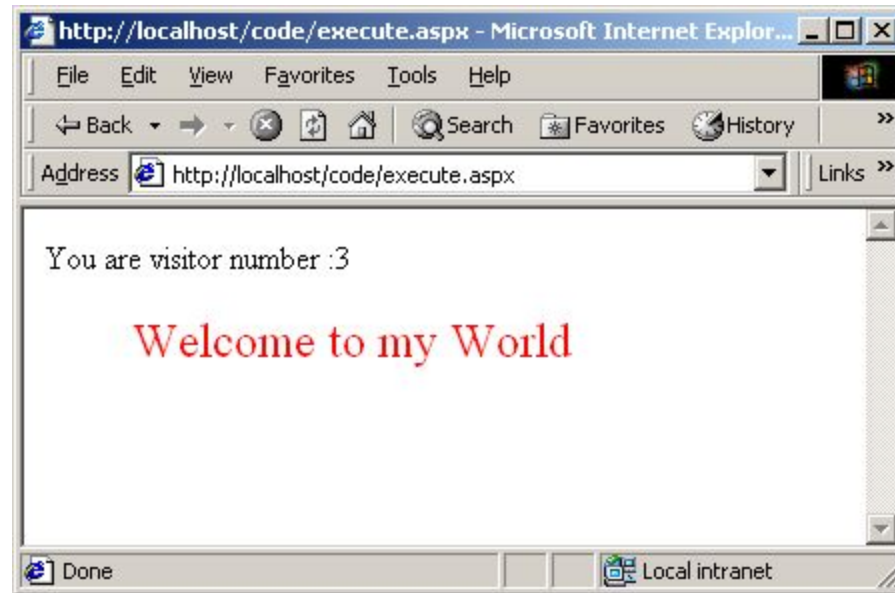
http://localhost/code/execute.aspx - Microsoft Internet Explor...

File Edit View Favorites Tools Help

Back Search Favorites History

Address http://localhost/code/execute.aspx Links

You are visitor number :3

Welcome to my World

Done Local intranet